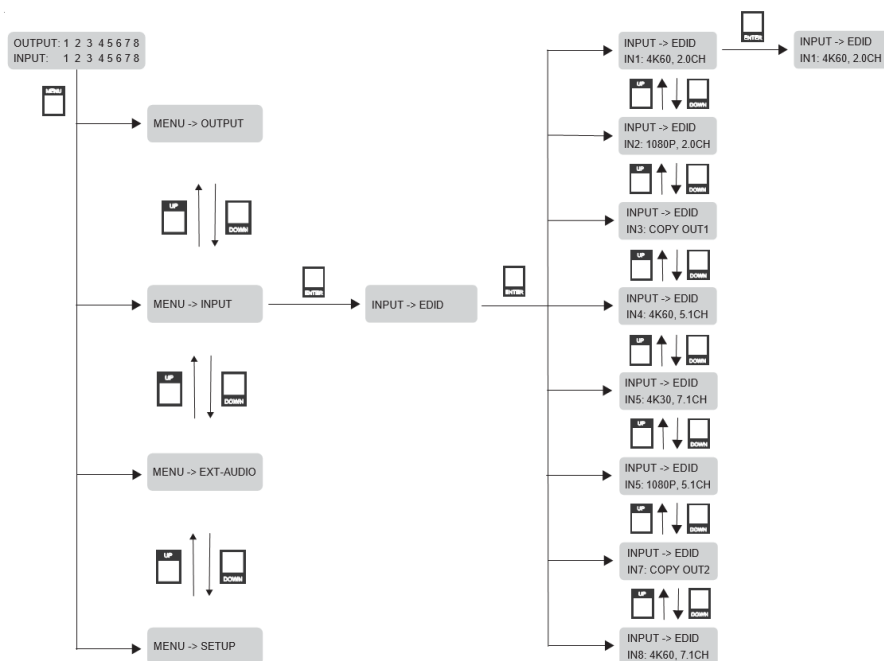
OUTPUT: 1 2 3 4 5 6 7 8
INPUT: 1 2 3 4 5 6 7 8

MENU

MENU -> OUTPUT

UP

DOWN

MENU -> INPUT

ENTER

INPUT -> EDID

ENTER

UP

DOWN

MENU -> EXT-AUDIO

UP

DOWN

MENU -> SETUP

INPUT -> EDID
IN1: 4K60, 2.0CH

ENTER

INPUT -> EDID
IN1: 4K60, 2.0CH

UP

DOWN

INPUT -> EDID
IN2: 1080P, 2.0CH

UP

DOWN

INPUT -> EDID
IN3: COPY OUT1

UP

DOWN

INPUT -> EDID
IN4: 4K60, 5.1CH

UP

DOWN

INPUT -> EDID
IN5: 4K30, 7.1CH

UP

DOWN

INPUT -> EDID
IN5: 1080P, 5.1CH

UP

DOWN

INPUT -> EDID
IN7: COPY OUT2

UP

DOWN

INPUT -> EDID
IN8: 4K60, 7.1CH